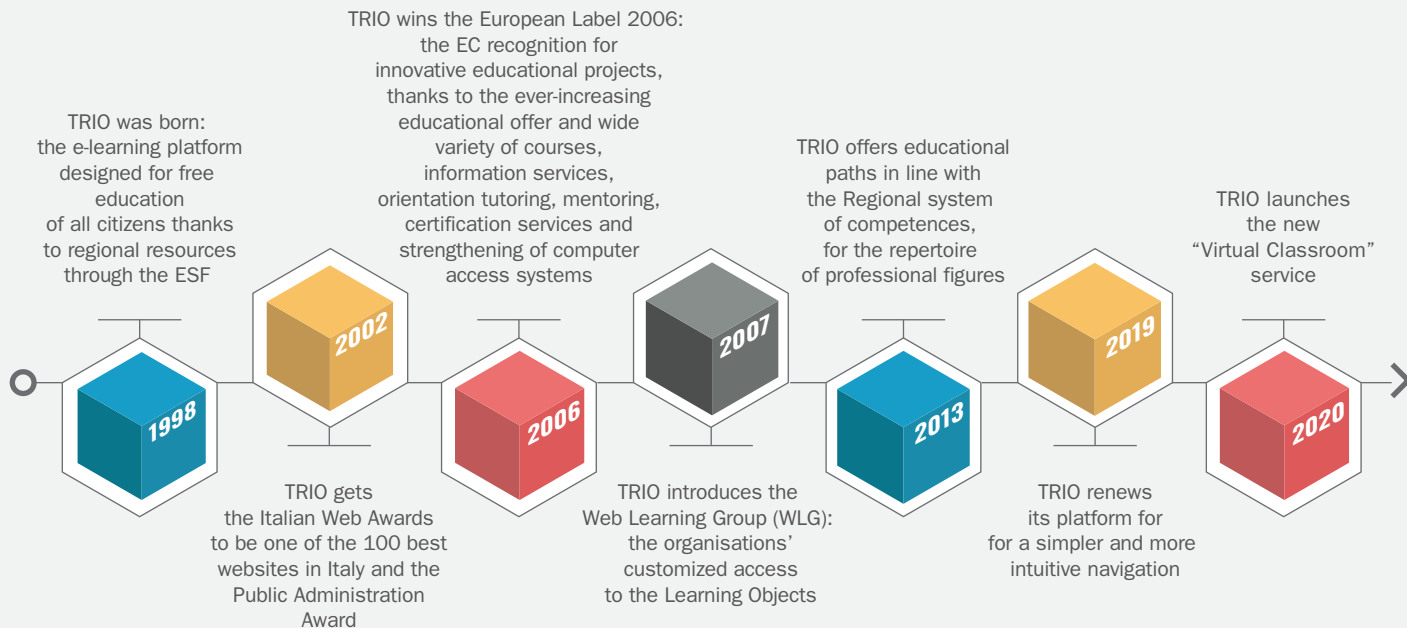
TRIO was born: the e-learning platform designed for free education of all citizens thanks to regional resources through the ESF

1998

TRIO gets the Italian Web Awards to be one of the 100 best websites in Italy and the Public Administration Award

2002

TRIO wins the European Label 2006: the EC recognition for innovative educational projects, thanks to the ever-increasing educational offer and wide variety of courses, information services, orientation tutoring, mentoring, certification services and strengthening of computer access systems

2006

TRIO introduces the Web Learning Group (WLG): the organisations' customized access to the Learning Objects

2007

TRIO offers educational paths in line with the Regional system of competences, for the repertoire of professional figures

2013

TRIO renews its platform for for a simpler and more intuitive navigation

2019

TRIO launches the new "Virtual Classroom" service

2020